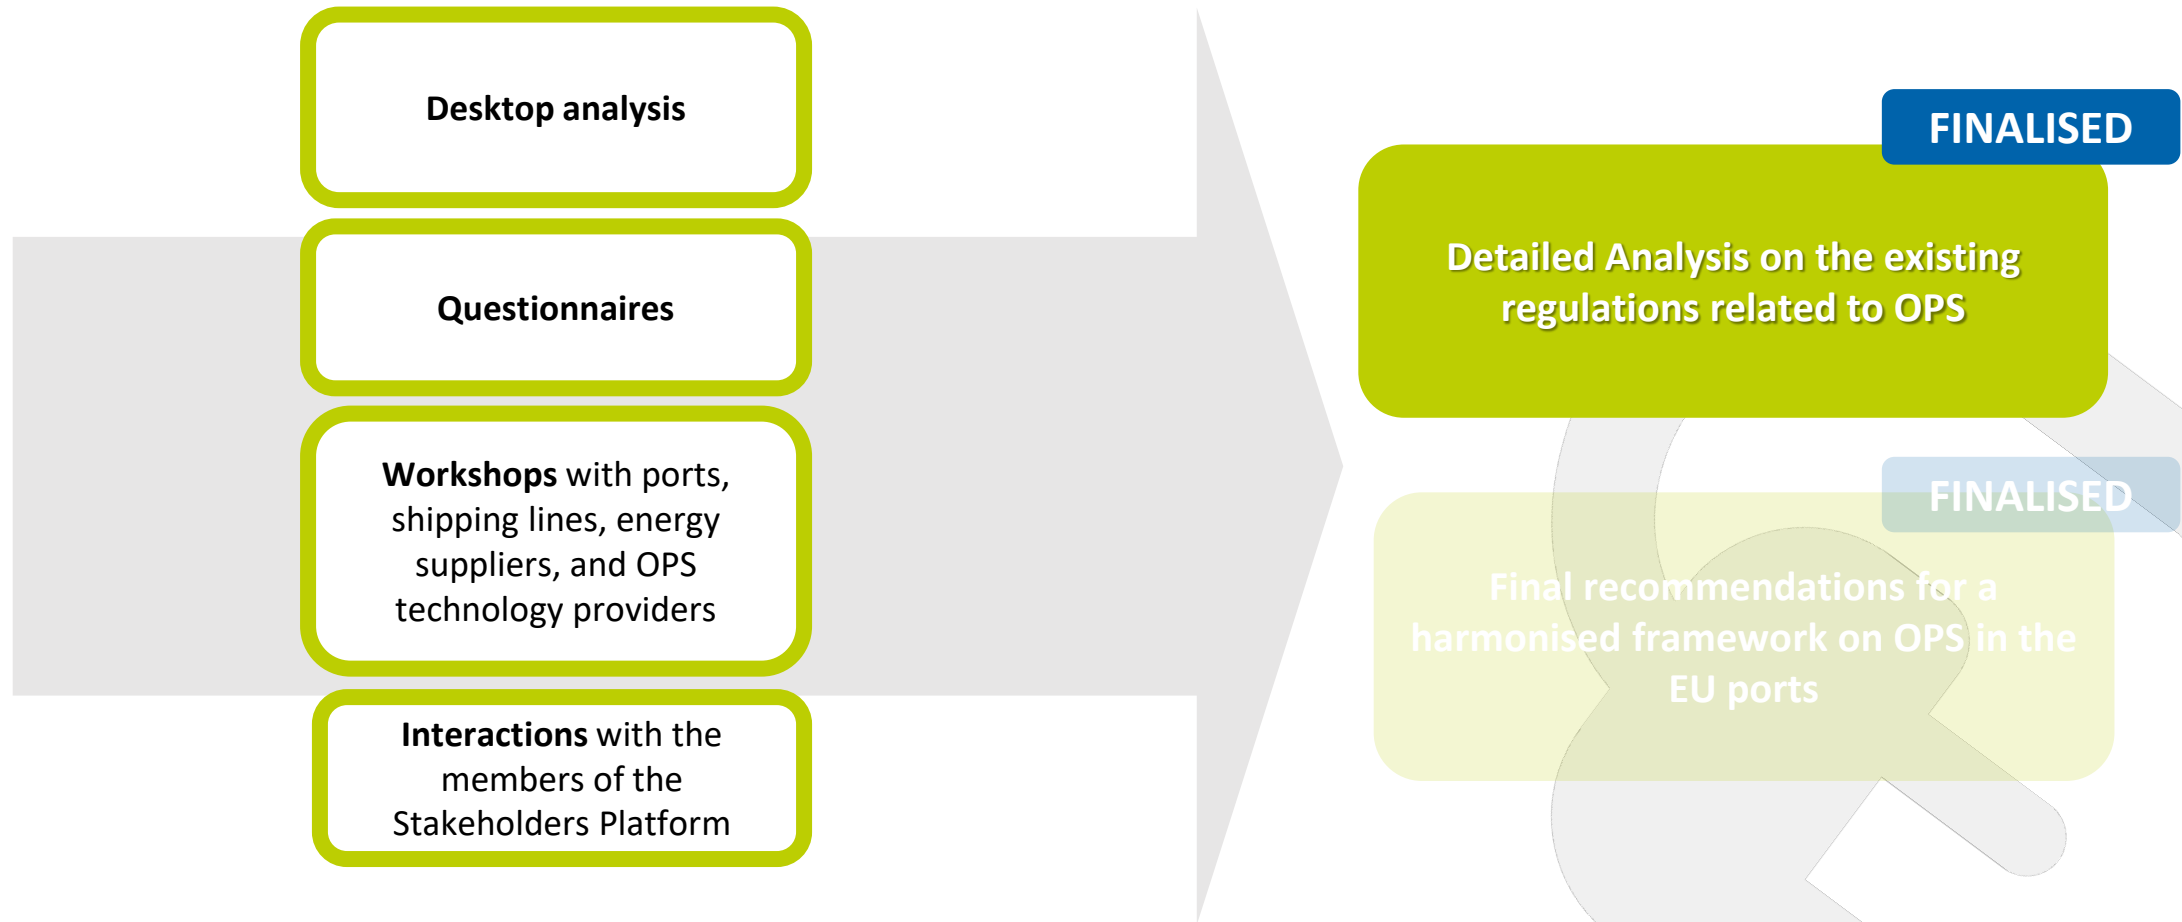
Desktop analysis

Questionnaires

Workshops with ports, shipping lines, energy suppliers, and OPS technology providers

Interactions with the members of the Stakeholders Platform

FINALISED

Detailed Analysis on the existing regulations related to OPS

FINALISED

Final recommendations for a harmonised framework on OPS in the EU ports